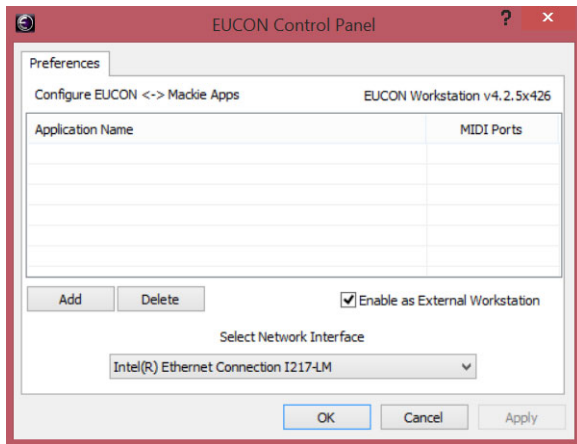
EUCON Control Panel

?

×

Preferences

Configure EUCON <-> Mackie Apps

EUCON Workstation v4.2.5x426

| Application Name | MIDI Ports |
|---|---|

Add

Delete

Enable as External Workstation

Select Network Interface

Intel(R) Ethernet Connection I217-LM

OK

Cancel

Apply